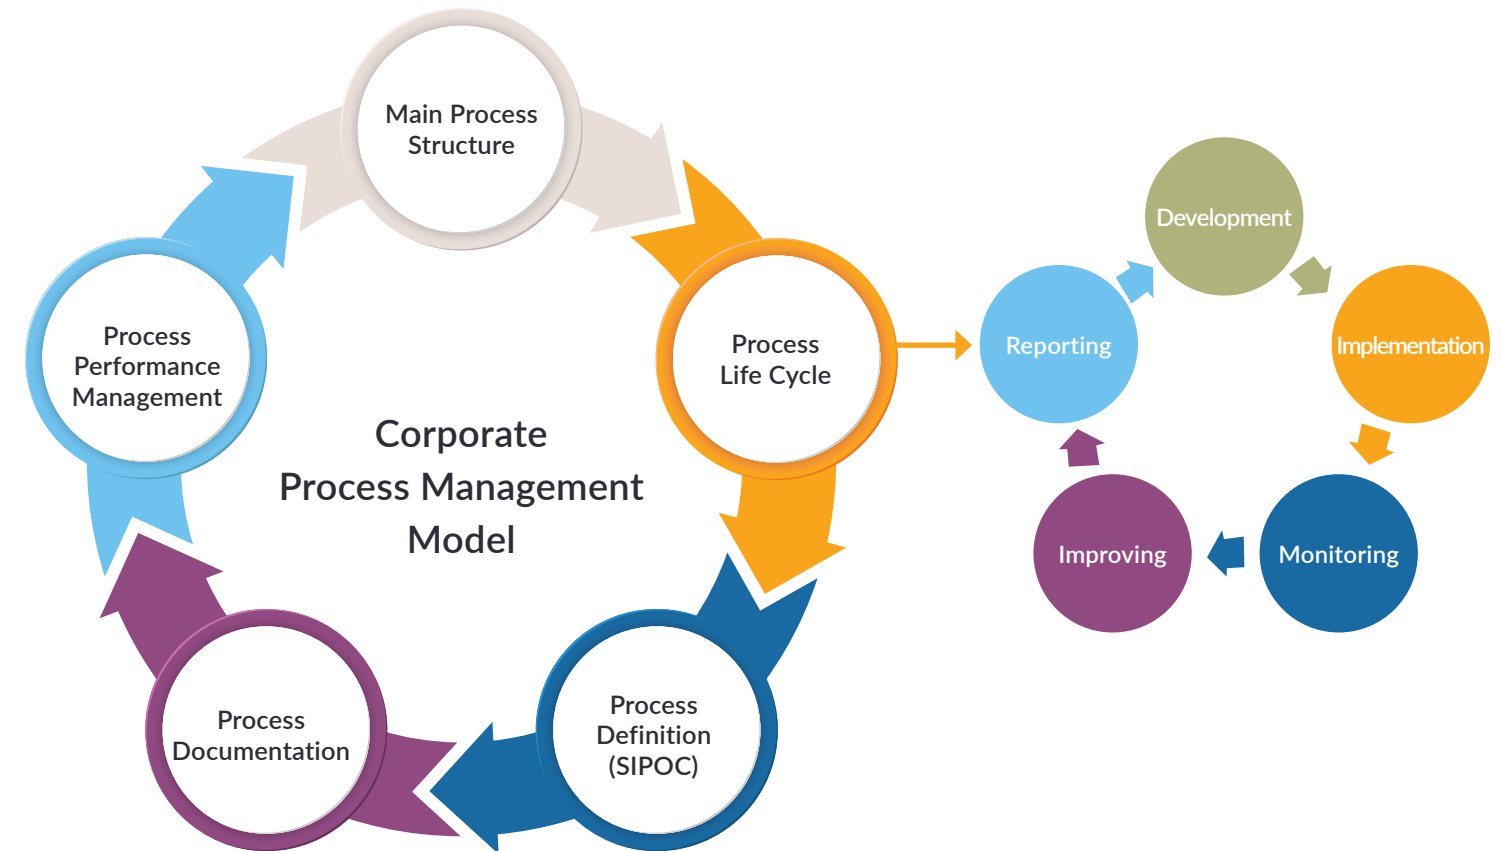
Main Process Structure

Process Life Cycle

Process Definition (SIPOC)

Process Documentation

Process Performance Management

Corporate Process Management Model

Reporting

Development

Implementation

Monitoring

Improving